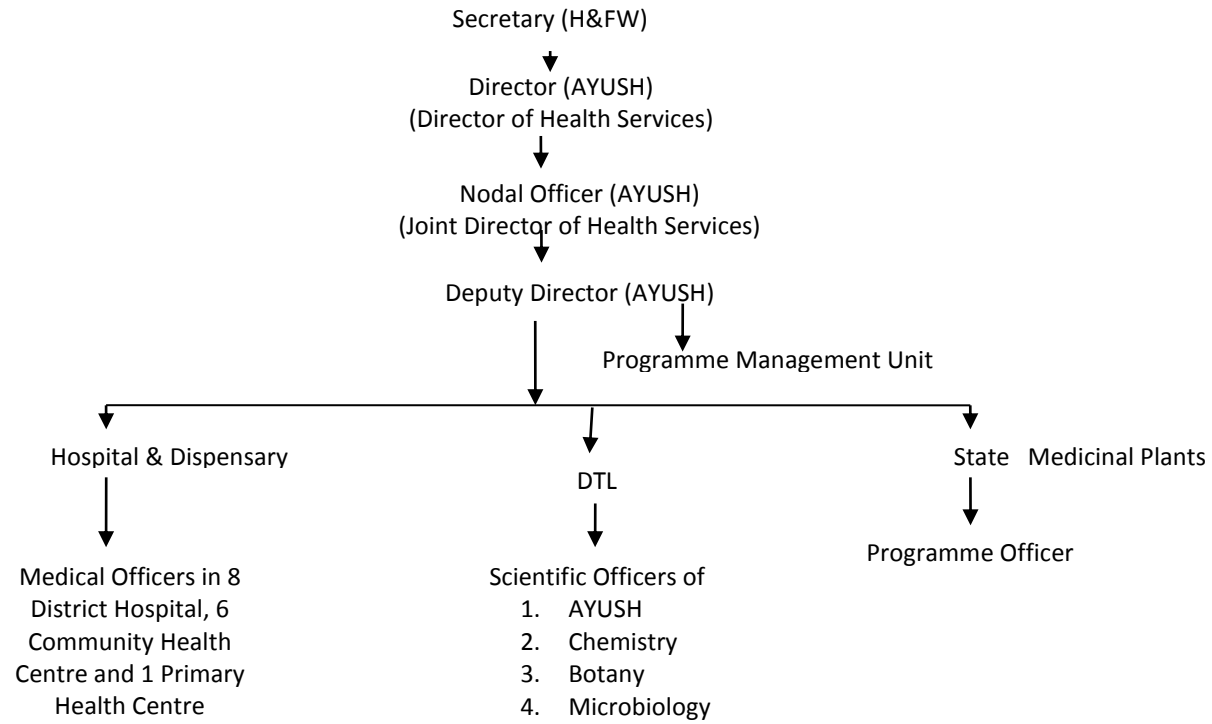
Secretary (H&FW)

Director (AYUSH)
(Director of Health Services)

Nodal Officer (AYUSH)
(Joint Director of Health Services)

Deputy Director (AYUSH)

Programme Management Unit

Hospital & Dispensary

Medical Officers in 8 District Hospital, 6 Community Health Centre and 1 Primary Health Centre

DTL

Scientific Officers of
1. AYUSH
2. Chemistry
3. Botany
4. Microbiology

State Medicinal Plants

Programme Officer